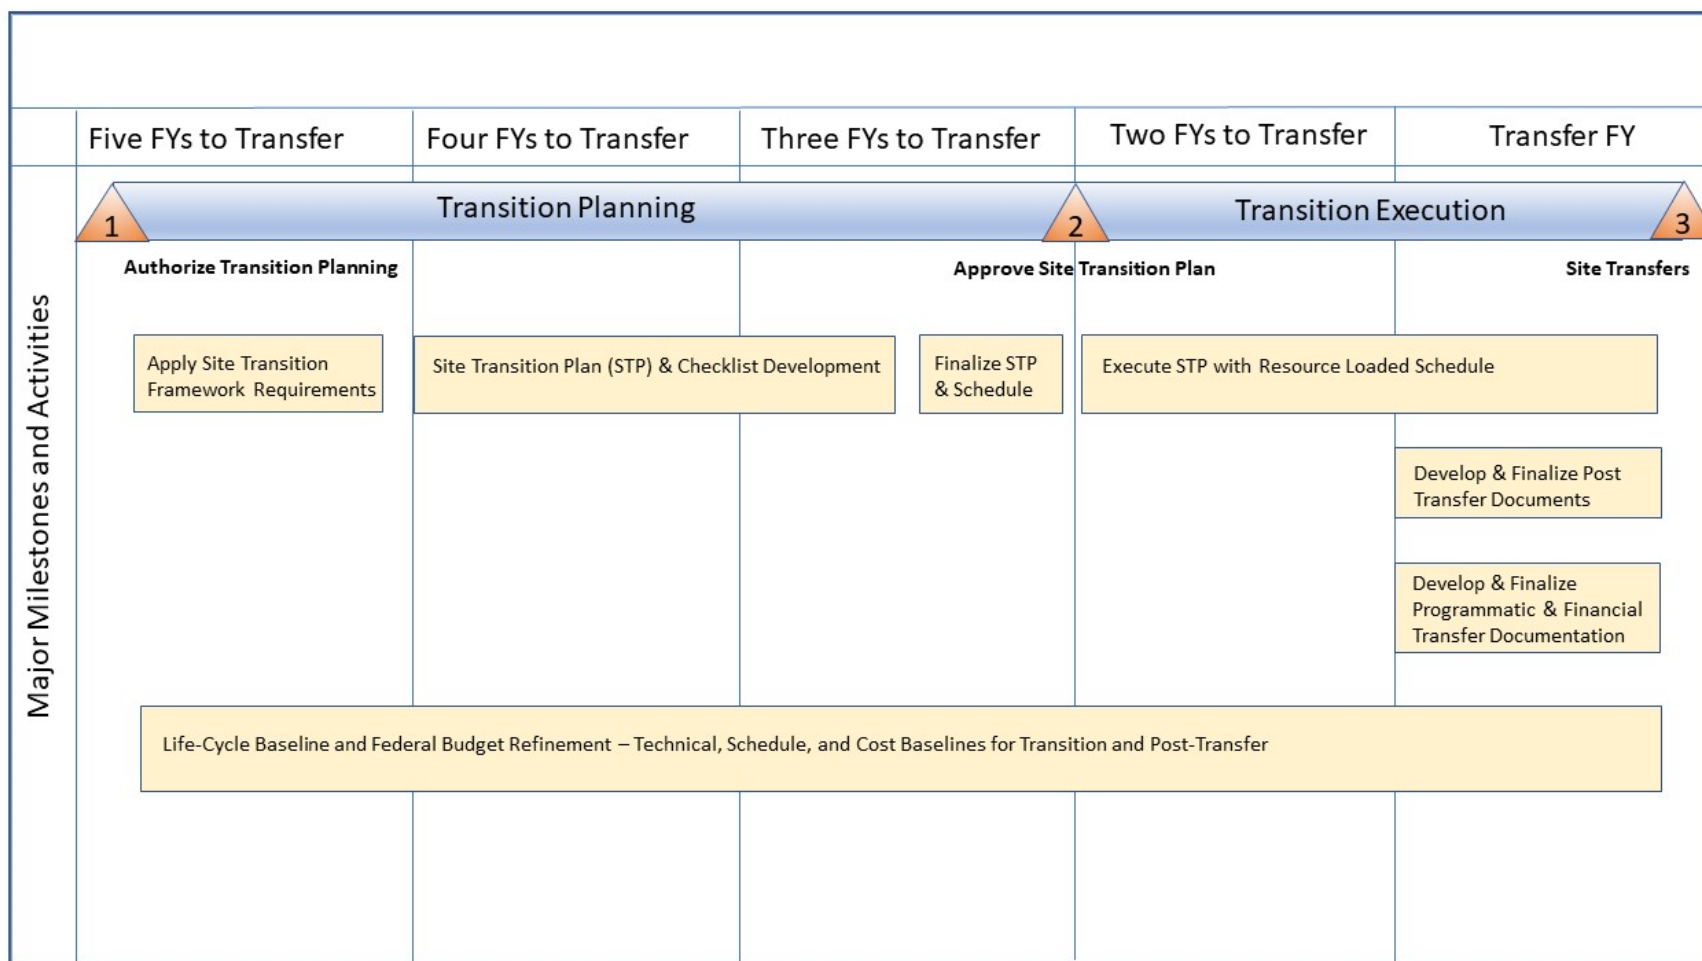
| Five FYs to Transfer | Four FYs to Transfer | Three FYs to Transfer | Two FYs to Transfer | Transfer FY |
|---|---|---|---|---|

Major Milestones and Activities

1 Transition Planning 2 Transition Execution 3

Authorize Transition Planning

Approve Site Transition Plan

Site Transfers

Apply Site Transition Framework Requirements

Site Transition Plan (STP) & Checklist Development

Finalize STP & Schedule

Execute STP with Resource Loaded Schedule

Develop & Finalize Post Transfer Documents

Develop & Finalize Programmatic & Financial Transfer Documentation

Life-Cycle Baseline and Federal Budget Refinement – Technical, Schedule, and Cost Baselines for Transition and Post-Transfer